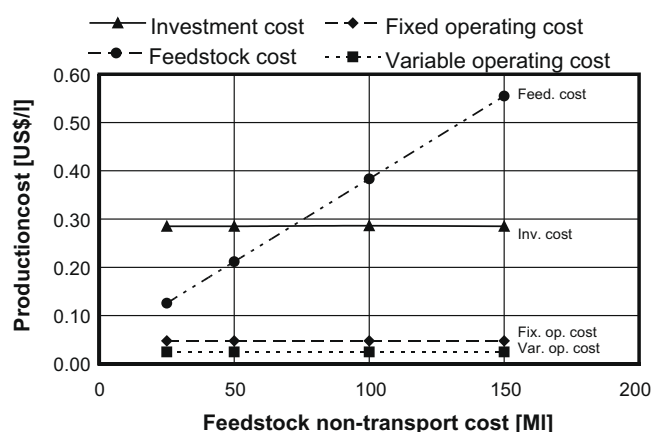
Investment cost
Fixed operating cost
Feedstock cost
Variable operating cost

Productioncost [US$/l]

0.60
0.50
0.40
0.30
0.20
0.10
0.00

Feed. cost
Inv. cost
Fix. op. cost
Var. op. cost

0
50
100
150
200

Feedstock non-transport cost [Ml]